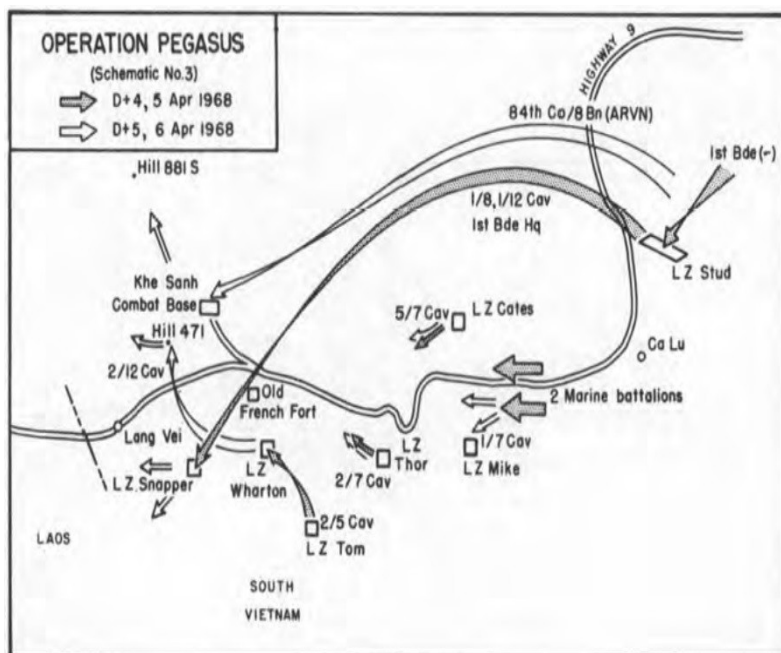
OPERATION PEGASUS
(Schematic No.3)
D+4, 5 Apr 1968
D+5, 6 Apr 1968

HIGHWAY 9

84th Co/8 Bn (ARVN)

Hill 881 S

Ist Bde(-)

1/8, 1/12 Cav
Ist Bde Hq

LZ Stud

Khe Sanh
Combat Base

5/7 Cav LZ Cates

Hill 471

Ca Lu

2/12 Cav

Old
French Fort

2 Marine battalions

Lang Vei

LZ
Thor

1/7 Cav
LZ Mike

LZ Snapper

LZ
Wharton

2/7 Cav

2/5 Cav
LZ Tom

LAOS

SOUTH
VIETNAM